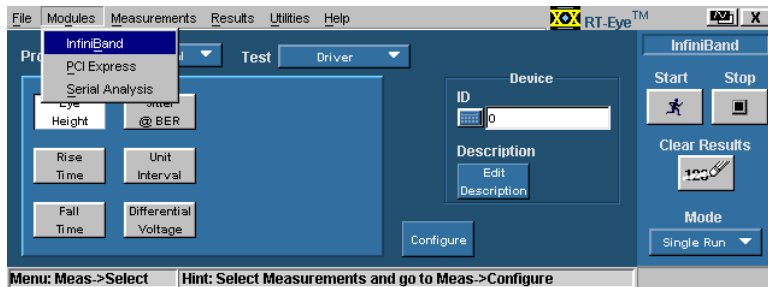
File Modules Measurements Results Utilities Help

XOX RT-Eye™

InfiniBand
PCI Express
Serial Analysis

Pro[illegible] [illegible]d

Test Driver

Eye Height

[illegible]itter @ BER

Rise Time

Unit Interval

Fall Time

Differential Voltage

Device

ID

0

Description

Edit Description

Configure

InfiniBand

Start

Stop

Clear Results

123

Mode

Single Run

Menu: Meas->Select

Hint: Select Measurements and go to Meas->Configure